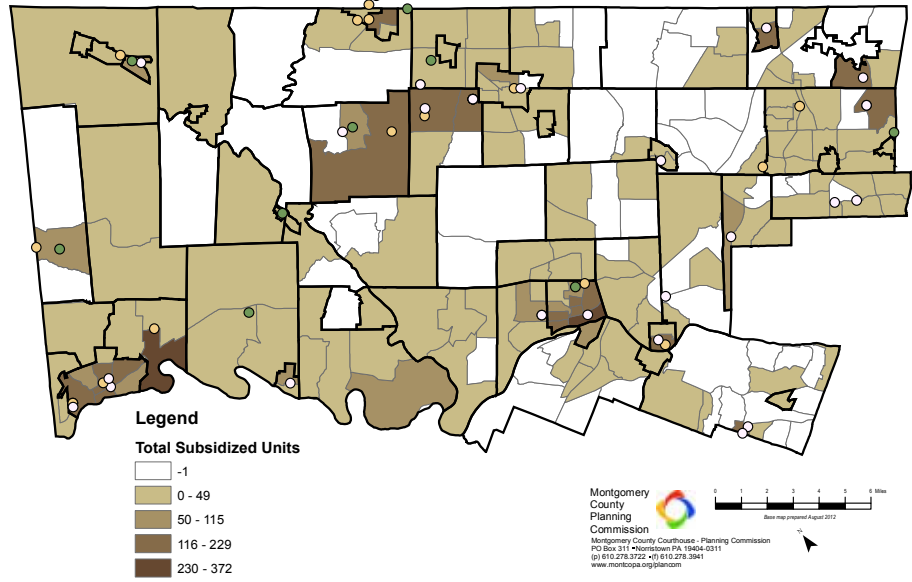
Legend

Total Subsidized Units

-1

0 - 49

50 - 115

116 - 229

230 - 372

Montgomery County Planning Commission

Montgomery County Courthouse - Planning Commission
PO Box 311 •Norristown PA 19404-0311
(p) 610.278.3722 •(f) 610.278.3941
www.montcopa.org/plancom

0 1 2 3 4 5 6 Miles

Base map prepared August 2012

N